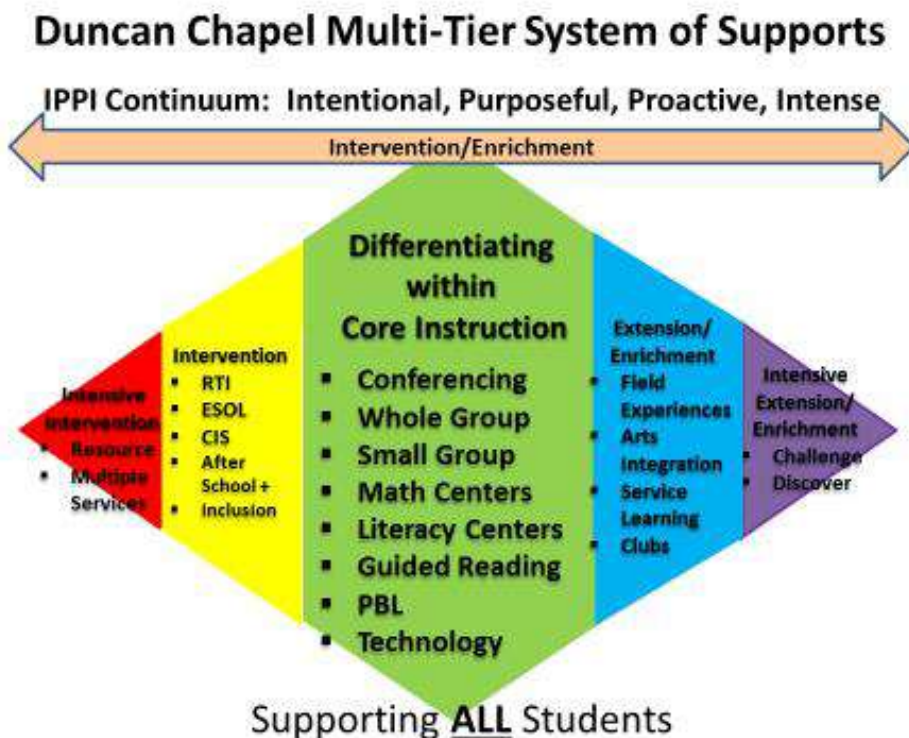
Duncan Chapel Multi-Tier System of Supports

IPPI Continuum: Intentional, Purposeful, Proactive, Intense

Intervention/Enrichment

Intensive Intervention
- Resource
- Multiple Services

Intervention
- RTI
- ESOL
- CIS
- After School +
- Inclusion

Differentiating within Core Instruction
- Conferencing
- Whole Group
- Small Group
- Math Centers
- Literacy Centers
- Guided Reading
- PBL
- Technology

Extension/ Enrichment
- Field Experiences
- Arts Integration
- Service Learning
- Clubs

Intensive Extension/ Enrichment
- Challenge
- Discover

Supporting ALL Students